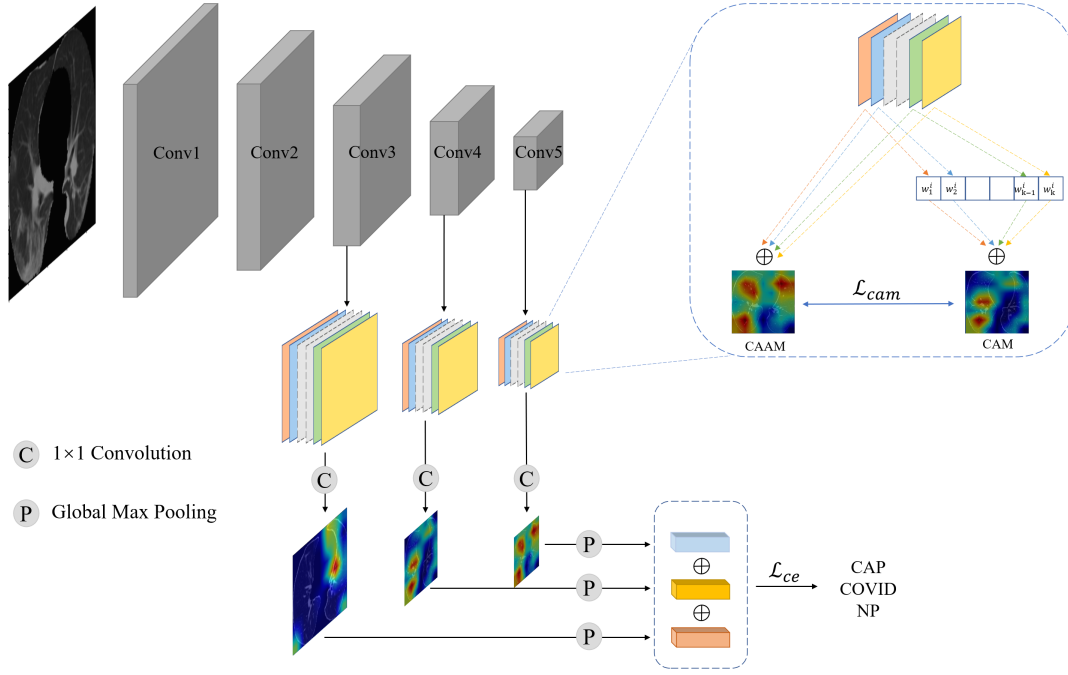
Conv1

Conv2

Conv3

Conv4

Conv5

$w_1^i$ $w_2^i$ $w_{k-1}^i$ $w_k^i$

$\oplus$

$\oplus$

$\mathcal{L}_{cam}$

CAAM

CAM

C 1×1 Convolution

P Global Max Pooling

C

C

C

P

P

P

$\oplus$

$\oplus$

$\mathcal{L}_{ce}$

CAP
COVID
NP